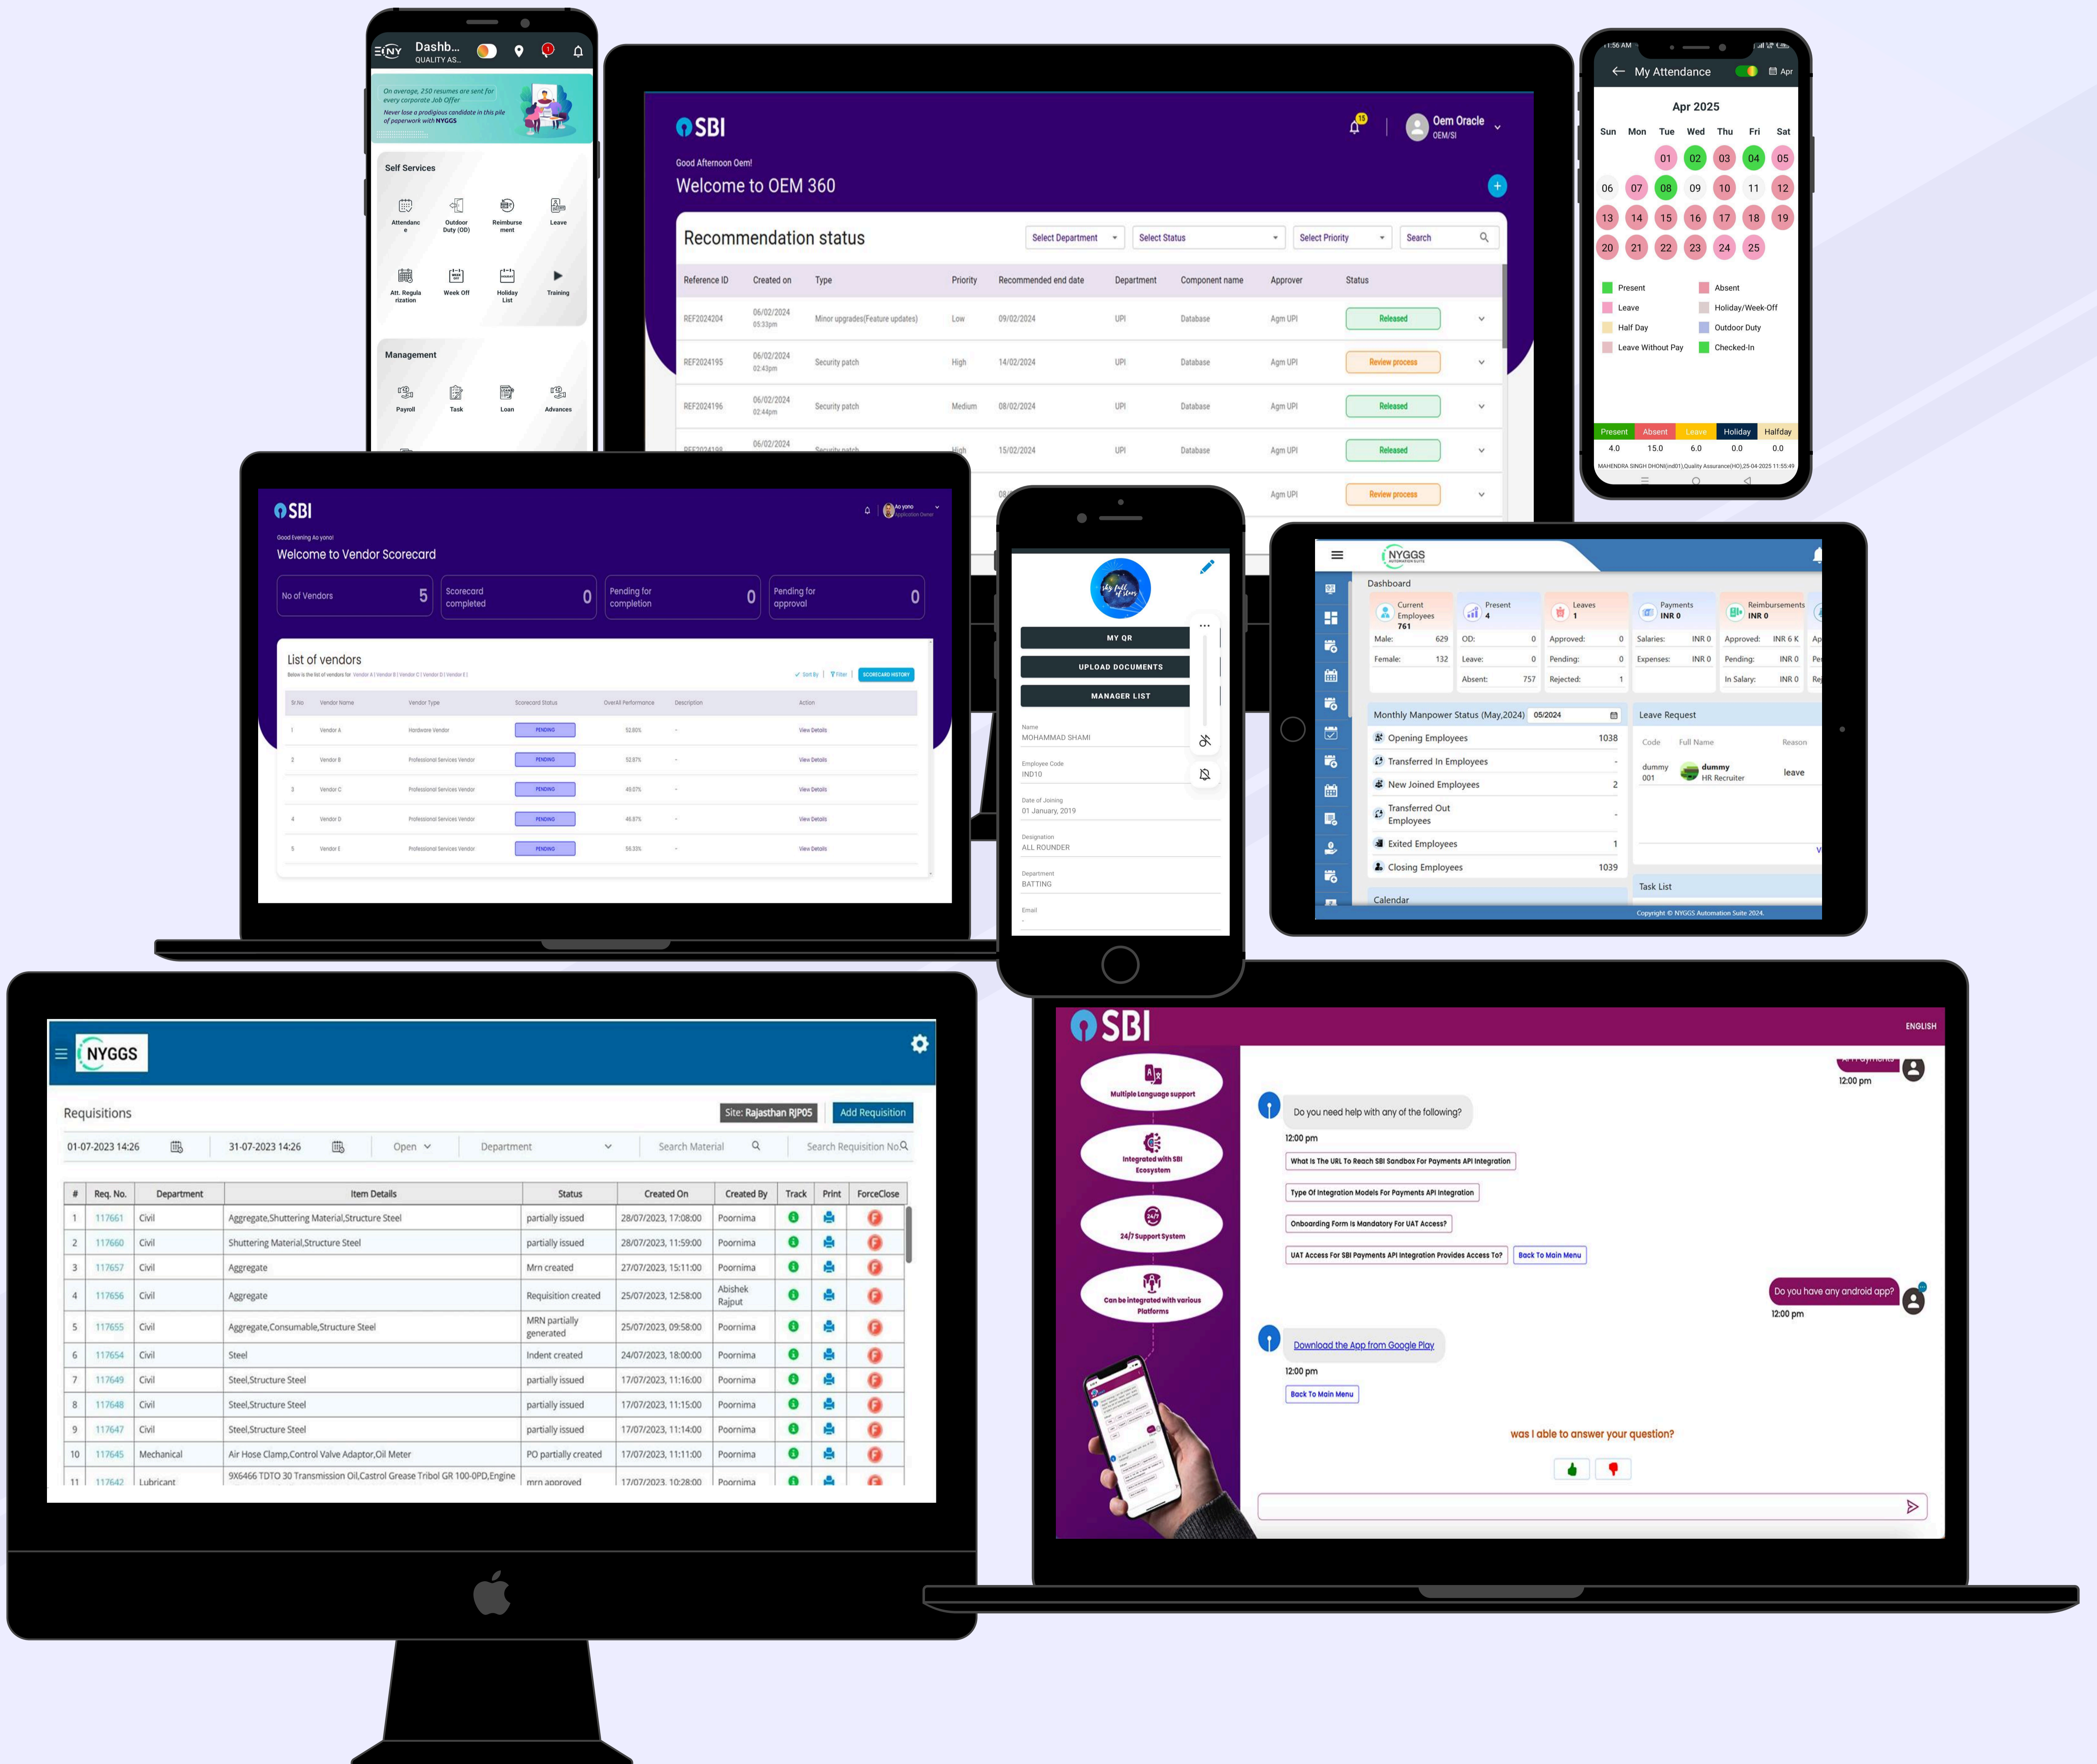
NY Dashb... QUALITY AS...

On average, 250 resumes are sent for every corporate Job Offer
Never lose a prodigious candidate in this pile of paperwork with NYGGS

Self Services
Attendance
Outdoor Duty (OD)
Reimbursement
Leave
Att. Regularization
Week Off
Holiday List
Training

Management
Payroll
Task
Loan
Advances

SBI
Oem Oracle
OEM/SI
Good Afternoon Oem!
Welcome to OEM 360

Recommendation status
Select Department
Select Status
Select Priority
Search

| Reference ID | Created on | Type | Priority | Recommended end date | Department | Component name | Approver | Status |
|---|---|---|---|---|---|---|---|---|
| REF2024204 | 06/02/2024 05:33pm | Minor upgrades(Feature updates) | Low | 09/02/2024 | UPI | Database | Agm UPI | Released |
| REF2024195 | 06/02/2024 02:43pm | Security patch | High | 14/02/2024 | UPI | Database | Agm UPI | Review process |
| REF2024196 | 06/02/2024 02:44pm | Security patch | Medium | 08/02/2024 | UPI | Database | Agm UPI | Released |
| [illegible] | 06/02/2024 | Security patch | High | 15/02/2024 | UPI | Database | Agm UPI | Released |
| | | | | 08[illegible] | | | Agm UPI | Review process |

My Attendance
Apr
Apr 2025
Sun Mon Tue Wed Thu Fri Sat
01 02 03 04 05
06 07 08 09 10 11 12
13 14 15 16 17 18 19
20 21 22 23 24 25
Present
Absent
Leave
Holiday/Week-Off
Half Day
Outdoor Duty
Leave Without Pay
Checked-In

| Present | Absent | Leave | Holiday | Halfday |
|---|---|---|---|---|
| 4.0 | 15.0 | 6.0 | 0.0 | 0.0 |

MAHENDRA SINGH DHONI(ind01),Quality Assurance(HO),25-04-2025 11:55:49

SBI
Good Evening Ao yono!
Welcome to Vendor Scorecard
No of Vendors 5
Scorecard completed 0
Pending for completion 0
Pending for approval 0

List of vendors
Below is the list of vendors for Vendor A | Vendor B | Vendor C | Vendor D | Vendor E
Sort By
Filter
SCORECARD HISTORY

| Sr.No | Vendor Name | Vendor Type | Scorecard Status | Overall Performance | Description | Action |
|---|---|---|---|---|---|---|
| 1 | Vendor A | Hardware Vendor | PENDING | 52.80% | - | View Details |
| 2 | Vendor B | Professional Services Vendor | PENDING | 52.87% | - | View Details |
| 3 | Vendor C | Professional Services Vendor | PENDING | 49.07% | - | View Details |
| 4 | Vendor D | Professional Services Vendor | PENDING | 46.87% | - | View Details |
| 5 | Vendor E | Professional Services Vendor | PENDING | 56.33% | - | View Details |

MY QR
UPLOAD DOCUMENTS
MANAGER LIST
Name
MOHAMMAD SHAMI
Employee Code
IND10
Date of Joining
01 January, 2019
Designation
ALL ROUNDER
Department
BATTING
Email

NYGGS
Dashboard
Current Employees 761
Male: 629
Female: 132
Present 4
OD: 0
Leave: 0
Absent: 757
Leaves 1
Approved: 0
Pending: 0
Rejected: 1
Payments INR 0
Salaries: INR 0
Expenses: INR 0
Reimbursements INR 0
Approved: INR 6 K
Pending: INR 0
In Salary: INR 0

Monthly Manpower Status (May,2024) 05/2024
Opening Employees 1038
Transferred In Employees -
New Joined Employees 2
Transferred Out Employees -
Exited Employees 1
Closing Employees 1039
Calendar

Leave Request
Code Full Name Reason
dummy 001 dummy HR Recruiter leave
Task List
Copyright © NYGGS Automation Suite 2024.

NYGGS
Requisitions
Site: Rajasthan RJP05
Add Requisition
01-07-2023 14:26
31-07-2023 14:26
Open
Department
Search Material
Search Requisition No.

| # | Req. No. | Department | Item Details | Status | Created On | Created By | Track | Print | ForceClose |
|---|---|---|---|---|---|---|---|---|---|
| 1 | 117661 | Civil | Aggregate,Shuttering Material,Structure Steel | partially issued | 28/07/2023, 17:08:00 | Poornima | | | |
| 2 | 117660 | Civil | Shuttering Material,Structure Steel | partially issued | 28/07/2023, 11:59:00 | Poornima | | | |
| 3 | 117657 | Civil | Aggregate | Mrn created | 27/07/2023, 15:11:00 | Poornima | | | |
| 4 | 117656 | Civil | Aggregate | Requisition created | 25/07/2023, 12:58:00 | Abishek Rajput | | | |
| 5 | 117655 | Civil | Aggregate,Consumable,Structure Steel | MRN partially generated | 25/07/2023, 09:58:00 | Poornima | | | |
| 6 | 117654 | Civil | Steel | Indent created | 24/07/2023, 18:00:00 | Poornima | | | |
| 7 | 117649 | Civil | Steel,Structure Steel | partially issued | 17/07/2023, 11:16:00 | Poornima | | | |
| 8 | 117648 | Civil | Steel,Structure Steel | partially issued | 17/07/2023, 11:15:00 | Poornima | | | |
| 9 | 117647 | Civil | Steel,Structure Steel | partially issued | 17/07/2023, 11:14:00 | Poornima | | | |
| 10 | 117645 | Mechanical | Air Hose Clamp,Control Valve Adaptor,Oil Meter | PO partially created | 17/07/2023, 11:11:00 | Poornima | | | |
| 11 | 117642 | Lubricant | 9X6466 TDTO 30 Transmission Oil,Castrol Grease Tribol GR 100-0PD,Engine | mrn approved | 17/07/2023, 10:28:00 | Poornima | | | |

SBI
ENGLISH
Multiple Language support
Integrated with SBI Ecosystem
24/7 Support System
Can be integrated with various Platforms
12:00 pm
Do you need help with any of the following?
12:00 pm
What Is The URL To Reach SBI Sandbox For Payments API Integration
Type Of Integration Models For Payments API Integration
Onboarding Form Is Mandatory For UAT Access?
UAT Access For SBI Payments API Integration Provides Access To?
Back To Main Menu
Do you have any android app?
12:00 pm
Download the App from Google Play
12:00 pm
Back To Main Menu
was I able to answer your question?